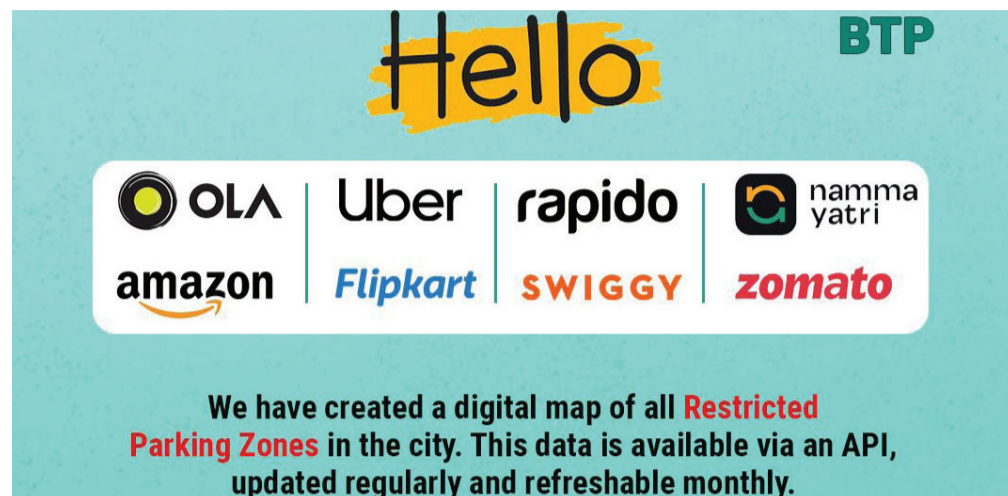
Hello

BTP

OLA

Uber

rapido

namma yatri

amazon

Flipkart

SWIGGY

zomato

We have created a digital map of all Restricted Parking Zones in the city. This data is available via an API, updated regularly and refreshable monthly.